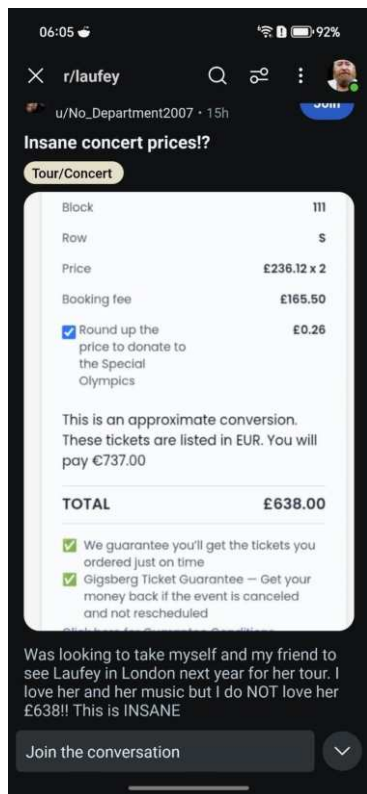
06:05

92%

r/laufey

u/No_Department2007 • 15h

Join

Insane concert prices!?

Tour/Concert

| | |
|---|---|
| Block | 111 |
| Row | S |
| Price | £236.12 x 2 |
| Booking fee | £165.50 |
| Round up the price to donate to the Special Olympics | £0.26 |

This is an approximate conversion. These tickets are listed in EUR. You will pay €737.00

| | |
|---|---|
| TOTAL | £638.00 |

We guarantee you'll get the tickets you ordered just on time

Gigsberg Ticket Guarantee — Get your money back if the event is canceled and not rescheduled

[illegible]

Was looking to take myself and my friend to see Laufey in London next year for her tour. I love her and her music but I do NOT love her £638!! This is INSANE

Join the conversation